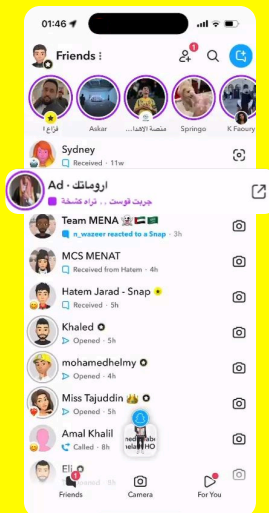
01:46

Friends

1

قراع

Askar

منصة الإهدا...

Springo

K Faoury

Sydney

Received · 11w

Ad · ارومانك

جربت فوست .. شراء كشنغة

Team MENA

n_wazeer reacted to a Snap · 3h

MCS MENAT

Received from Hatem · 4h

Hatem Jarad - Snap

Received · 4h

Khaled

Opened · 4h

mohamedhelmy

Opened · 4h

Miss Tajuddin

Opened · 4h

Amal Khalil

Opened · 8h

Eli

1

Friends

Camera

For You